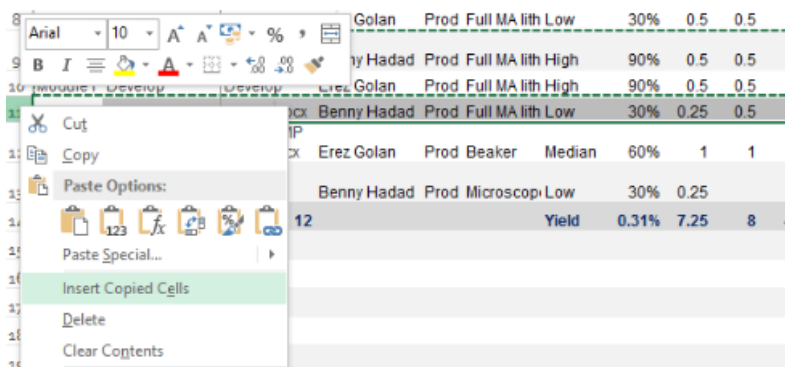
Arial 10 A A % ,
B I A
8 Golan Prod Full MA lith Low 30% 0.5 0.5
9 ny Hadad Prod Full MA lith High 90% 0.5 0.5
10 Module1 Develop Develop Erez Golan Prod Full MA lith High 90% 0.5 0.5
11 ocx Benny Hadad Prod Full MA lith Low 30% 0.25 0.5
MP
12 cx Erez Golan Prod Beaker Median 60% 1 1
13 Benny Hadad Prod Microscop Low 30% 0.25
14 12 Yield 0.31% 7.25 8
15
16
17
18
19

Cut
Copy
Paste Options:
Paste Special...
Insert Copied Cells
Delete
Clear Contents